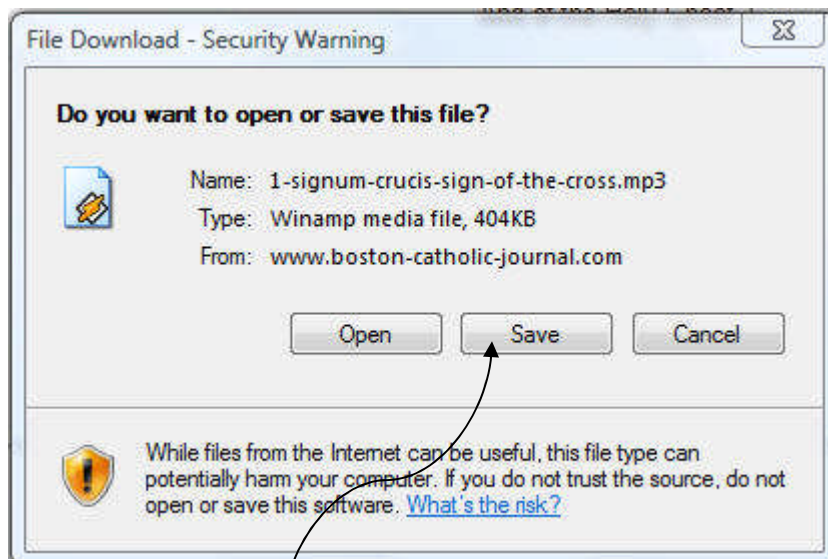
File Download - Security Warning

Do you want to open or save this file?

Name: 1-signum-crucis-sign-of-the-cross.mp3
Type: Winamp media file, 404KB
From: www.boston-catholic-journal.com

Open Save Cancel

While files from the Internet can be useful, this file type can potentially harm your computer. If you do not trust the source, do not open or save this software. What's the risk?